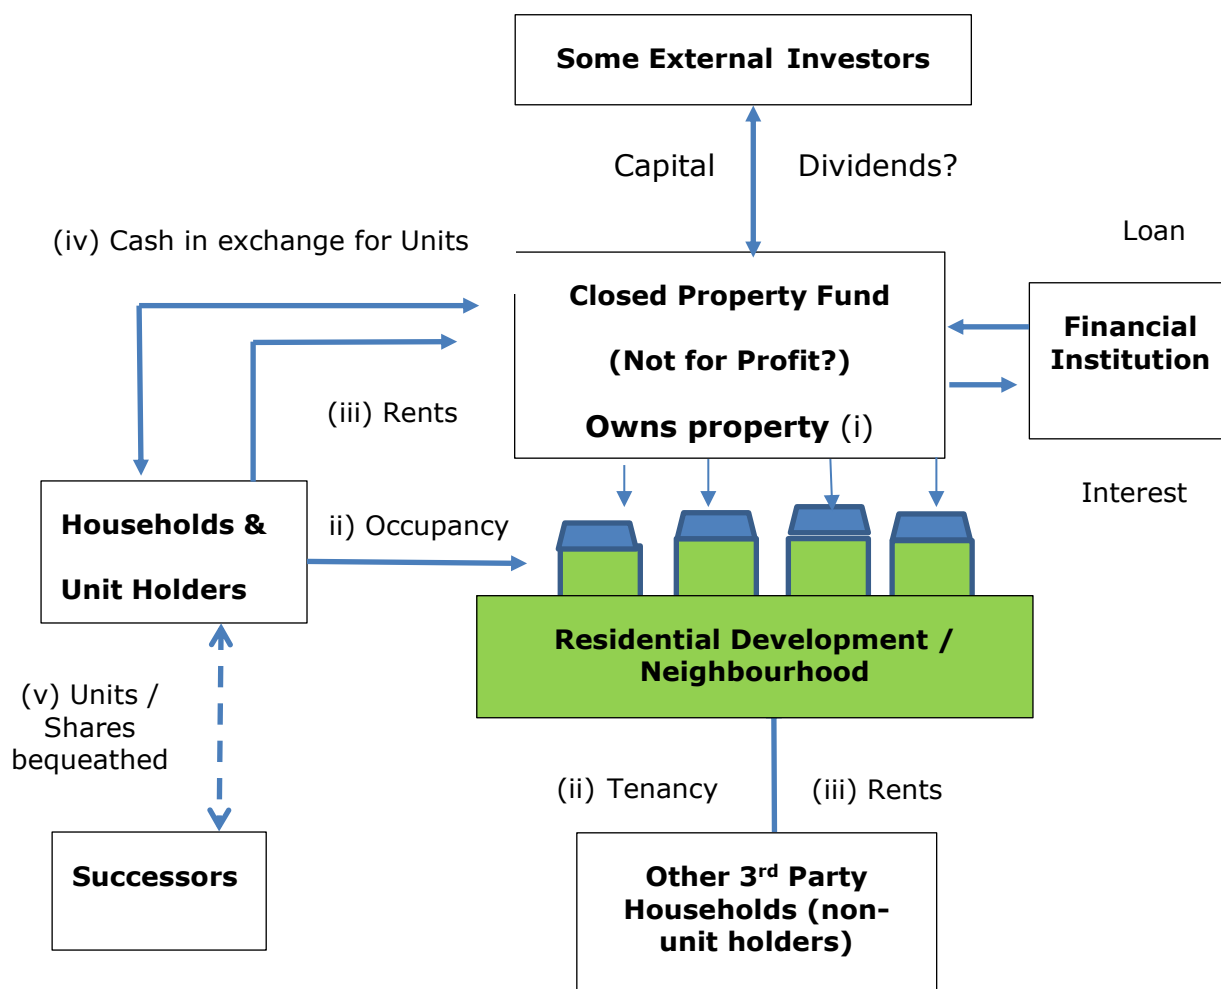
Some External Investors

Capital

Dividends?

(iv) Cash in exchange for Units

Loan

Closed Property Fund

(Not for Profit?)

Owns property (i)

Financial Institution

(iii) Rents

Interest

Households &

Unit Holders

ii) Occupancy

Residential Development / Neighbourhood

(v) Units / Shares bequeathed

(ii) Tenancy

(iii) Rents

Successors

Other 3$^{rd}$ Party Households (non-unit holders)